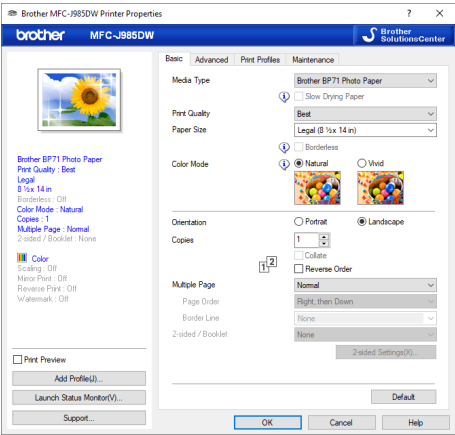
Brother MFC-J985DW Printer Properties
?
×
brother MFC-J985DW
Brother SolutionsCenter
Basic
Advanced
Print Profiles
Maintenance
Media Type
Brother BP71 Photo Paper
Slow Drying Paper
Print Quality
Best
Paper Size
Legal (8 ½x 14 in)
Borderless
Color Mode
Natural
Vivid
Brother BP71 Photo Paper
Print Quality : Best
Legal
8 ½x 14 in
Borderless : Off
Color Mode : Natural
Copies : 1
Multiple Page : Normal
2-sided / Booklet : None
Color
Scaling : Off
Mirror Print : Off
Reverse Print : Off
Watermark : Off
Orientation
Portrait
Landscape
Copies
1
Collate
Reverse Order
Multiple Page
Normal
Page Order
Right, then Down
Border Line
None
2-sided / Booklet
None
2-sided Settings(X)...
Print Preview
Add Profile(J)...
Launch Status Monitor(V)...
Support...
Default
OK
Cancel
Help